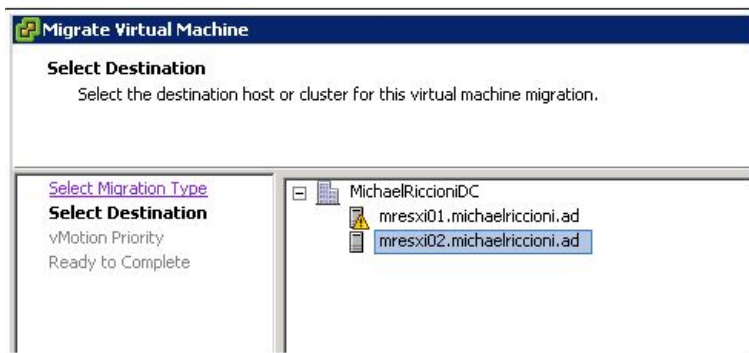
Migrate Virtual Machine

Select Destination
Select the destination host or cluster for this virtual machine migration.

Select Migration Type
Select Destination
vMotion Priority
Ready to Complete

MichaelRiccioniDC
mresxi01.michaelriccioni.ad
mresxi02.michaelriccioni.ad